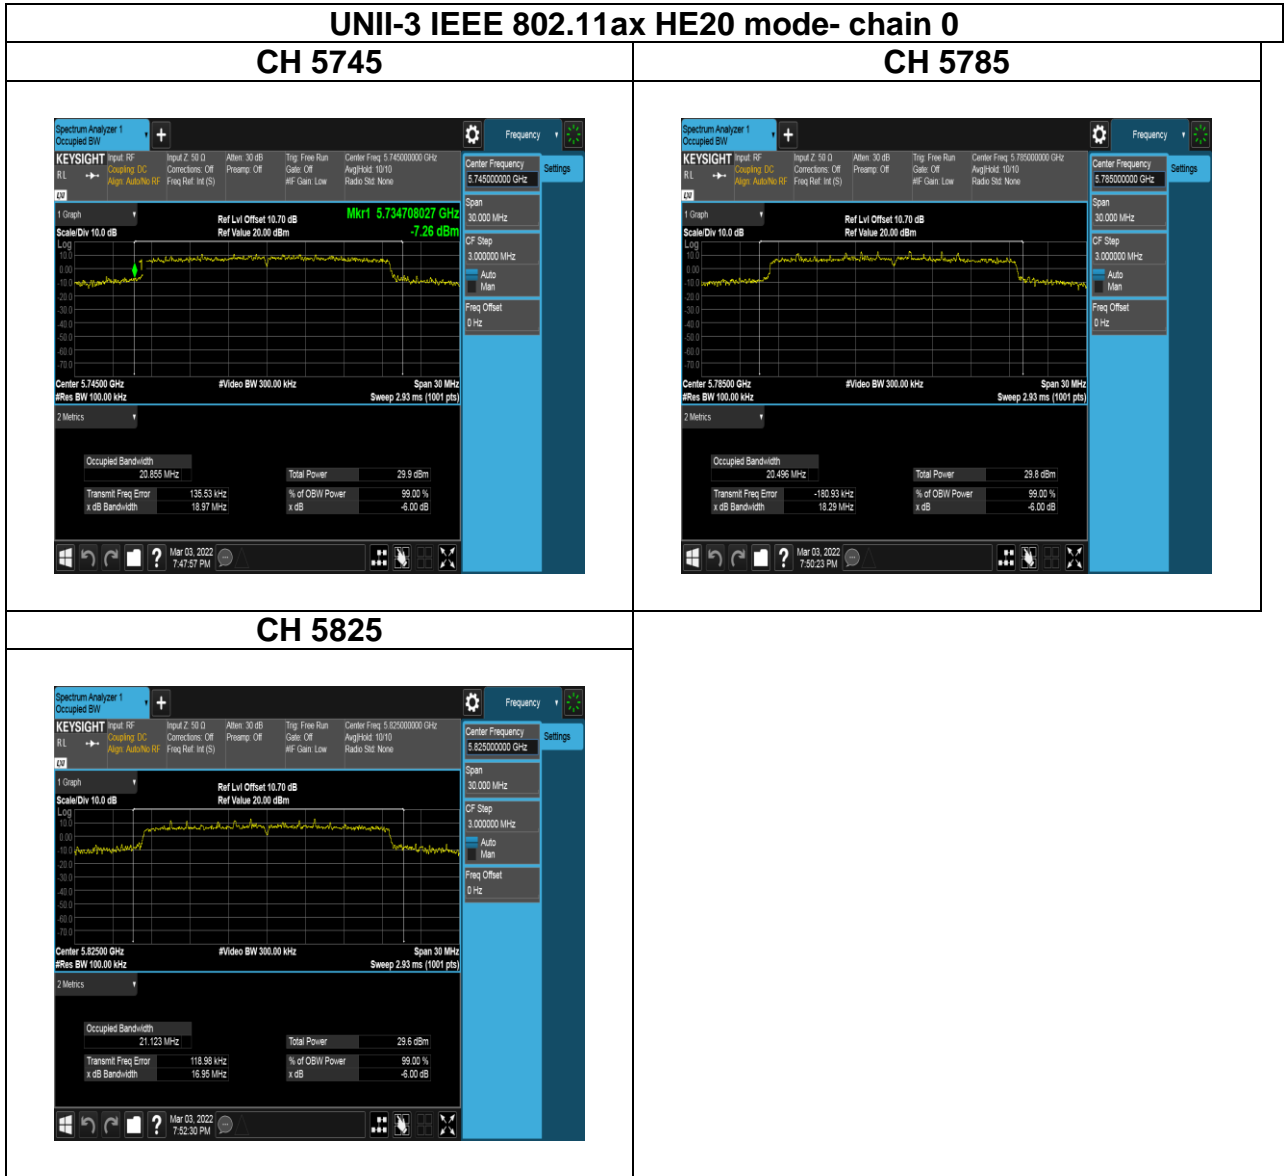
UNII-3 IEEE 802.11ax HE20 mode- chain 0

CH 5745

Spectrum Analyzer 1
Occupied BW
Frequency
KEYSIGHT Input: RF Coupling: DC Align: Auto/No RF
Input Z: 50 Ω Corrections: Off Freq Ref: Int (S)
Atten: 30 dB Preamp: Off
Trig: Free Run Gate: Off #IF Gain: Low
Center Freq: 5.745000000 GHz Avg|Hold: 10/10 Radio Std: None
Center Frequency 5.745000000 GHz
Settings
1 Graph
Scale/Div 10.0 dB
Log
Ref Lvl Offset 10.70 dB
Ref Value 20.00 dBm
Mkr1 5.734708027 GHz
-7.26 dBm
Span 30.000 MHz
CF Step 3.000000 MHz
Auto
Man
Freq Offset 0 Hz
10.0
0.00
-10.0
-20.0
-30.0
-40.0
-50.0
-60.0
-70.0
Center 5.74500 GHz
#Res BW 100.00 kHz
#Video BW 300.00 kHz
Span 30 MHz
Sweep 2.93 ms (1001 pts)
2 Metrics
Occupied Bandwidth
20.855 MHz
Total Power 29.9 dBm
Transmit Freq Error 135.53 kHz
x dB Bandwidth 18.97 MHz
% of OBW Power 99.00 %
x dB -6.00 dB
Mar 03, 2022
7:47:57 PM

CH 5785

Spectrum Analyzer 1
Occupied BW
Frequency
KEYSIGHT Input: RF Coupling: DC Align: Auto/No RF
Input Z: 50 Ω Corrections: Off Freq Ref: Int (S)
Atten: 30 dB Preamp: Off
Trig: Free Run Gate: Off #IF Gain: Low
Center Freq: 5.785000000 GHz Avg|Hold: 10/10 Radio Std: None
Center Frequency 5.785000000 GHz
Settings
1 Graph
Scale/Div 10.0 dB
Log
Ref Lvl Offset 10.70 dB
Ref Value 20.00 dBm
Span 30.000 MHz
CF Step 3.000000 MHz
Auto
Man
Freq Offset 0 Hz
10.0
0.00
-10.0
-20.0
-30.0
-40.0
-50.0
-60.0
-70.0
Center 5.78500 GHz
#Res BW 100.00 kHz
#Video BW 300.00 kHz
Span 30 MHz
Sweep 2.93 ms (1001 pts)
2 Metrics
Occupied Bandwidth
20.496 MHz
Total Power 29.8 dBm
Transmit Freq Error -180.93 kHz
x dB Bandwidth 18.29 MHz
% of OBW Power 99.00 %
x dB -6.00 dB
Mar 03, 2022
7:50:23 PM

CH 5825

Spectrum Analyzer 1
Occupied BW
Frequency
KEYSIGHT Input: RF Coupling: DC Align: Auto/No RF
Input Z: 50 Ω Corrections: Off Freq Ref: Int (S)
Atten: 30 dB Preamp: Off
Trig: Free Run Gate: Off #IF Gain: Low
Center Freq: 5.825000000 GHz Avg|Hold: 10/10 Radio Std: None
Center Frequency 5.825000000 GHz
Settings
1 Graph
Scale/Div 10.0 dB
Log
Ref Lvl Offset 10.70 dB
Ref Value 20.00 dBm
Span 30.000 MHz
CF Step 3.000000 MHz
Auto
Man
Freq Offset 0 Hz
10.0
0.00
-10.0
-20.0
-30.0
-40.0
-50.0
-60.0
-70.0
Center 5.82500 GHz
#Res BW 100.00 kHz
#Video BW 300.00 kHz
Span 30 MHz
Sweep 2.93 ms (1001 pts)
2 Metrics
Occupied Bandwidth
21.123 MHz
Total Power 29.6 dBm
Transmit Freq Error 118.98 kHz
x dB Bandwidth 16.95 MHz
% of OBW Power 99.00 %
x dB -6.00 dB
Mar 03, 2022
7:52:30 PM